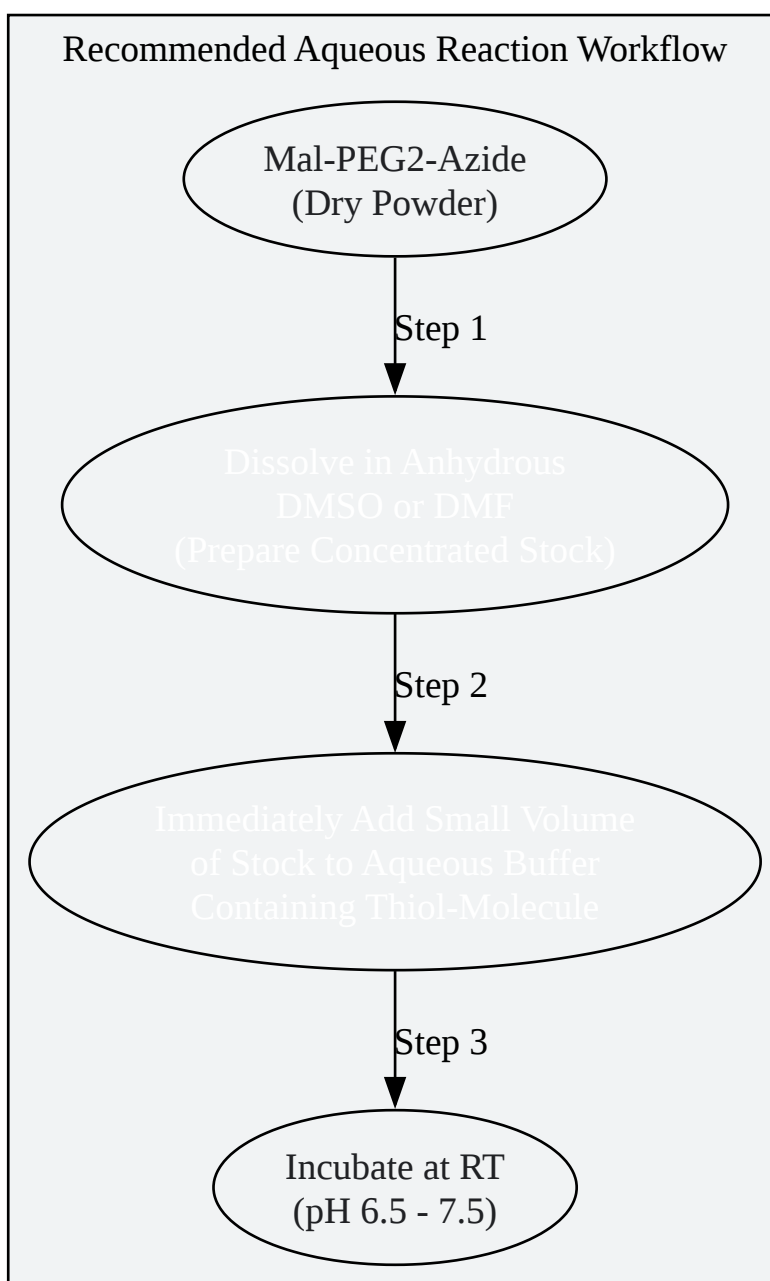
Recommended Aqueous Reaction Workflow

Mal-PEG2-Azide
(Dry Powder)

Step 1

Dissolve in Anhydrous
DMSO or DMF
(Prepare Concentrated Stock)

Step 2

Immediately Add Small Volume
of Stock to Aqueous Buffer
Containing Thiol-Molecule

Step 3

Incubate at RT
(pH 6.5 - 7.5)